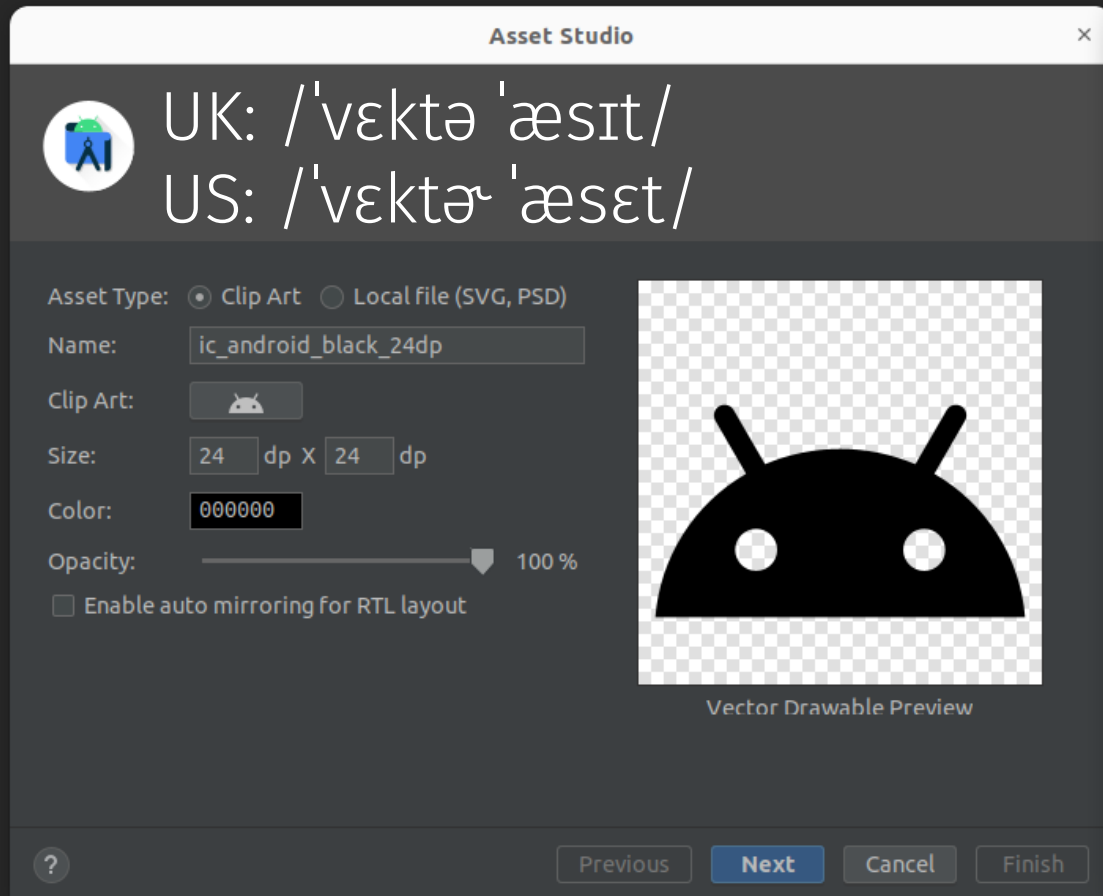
Asset Studio

×

UK: /ˈvɛktə ˈæsɪt/
US: /ˈvɛktɚ ˈæsɛt/

Asset Type: Clip Art Local file (SVG, PSD)

Name: ic_android_black_24dp

Clip Art:

Size: 24 dp X 24 dp

Color: 000000

Opacity: 100 %

Enable auto mirroring for RTL layout

Vector Drawable Preview

?

Previous Next Cancel Finish